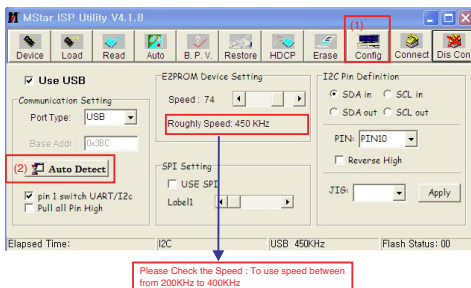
MStar ISP Utility V4.1.8

(1)

Device Load Read Auto B. P. V. Restore HDCP Erase Config Connect Dis Con

Use USB

Communication Setting

Port Type: USB

Base Addr: 0x38C

(2) Auto Detect

pin 1 switch UART/I2c

Pull all Pin High

E2PROM Device Setting

Speed : 74

Roughly Speed: 450 KHz

SPI Setting

USE SPI

Label1

I2C Pin Definition

SDA in SCL in

SDA out SCL out

PIN: PIN10

Reverse High

JIG:

Apply

Elapsed Time: I2C USB 450KHz Flash Status: 00

Please Check the Speed : To use speed between from 200KHz to 400KHz